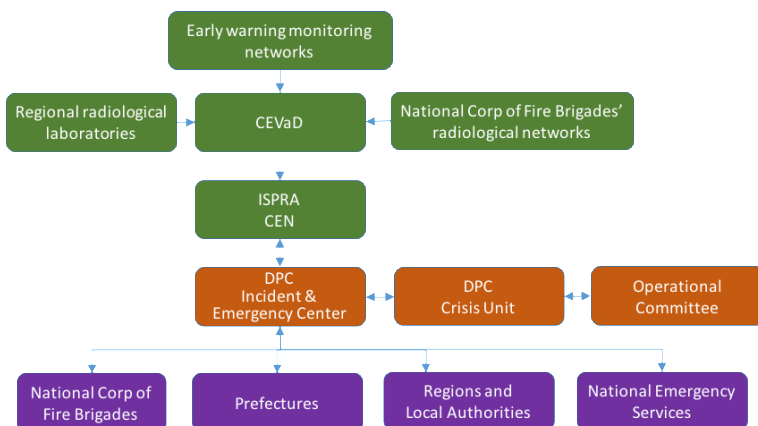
Early warning monitoring networks

Regional radiological laboratories

CEVaD

National Corp of Fire Brigades' radiological networks

ISPRA
CEN

DPC
Incident & Emergency Center

DPC
Crisis Unit

Operational Committee

National Corp of Fire Brigades

Prefectures

Regions and Local Authorities

National Emergency Services